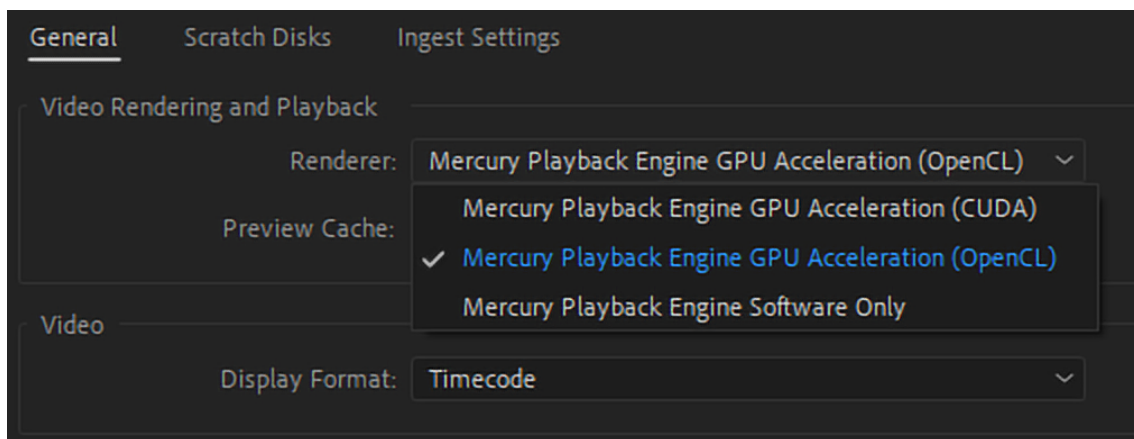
General Scratch Disks Ingest Settings

Video Rendering and Playback

Renderer: Mercury Playback Engine GPU Acceleration (OpenCL)

Preview Cache:

Mercury Playback Engine GPU Acceleration (CUDA)
✓ Mercury Playback Engine GPU Acceleration (OpenCL)
Mercury Playback Engine Software Only

Video

Display Format: Timecode